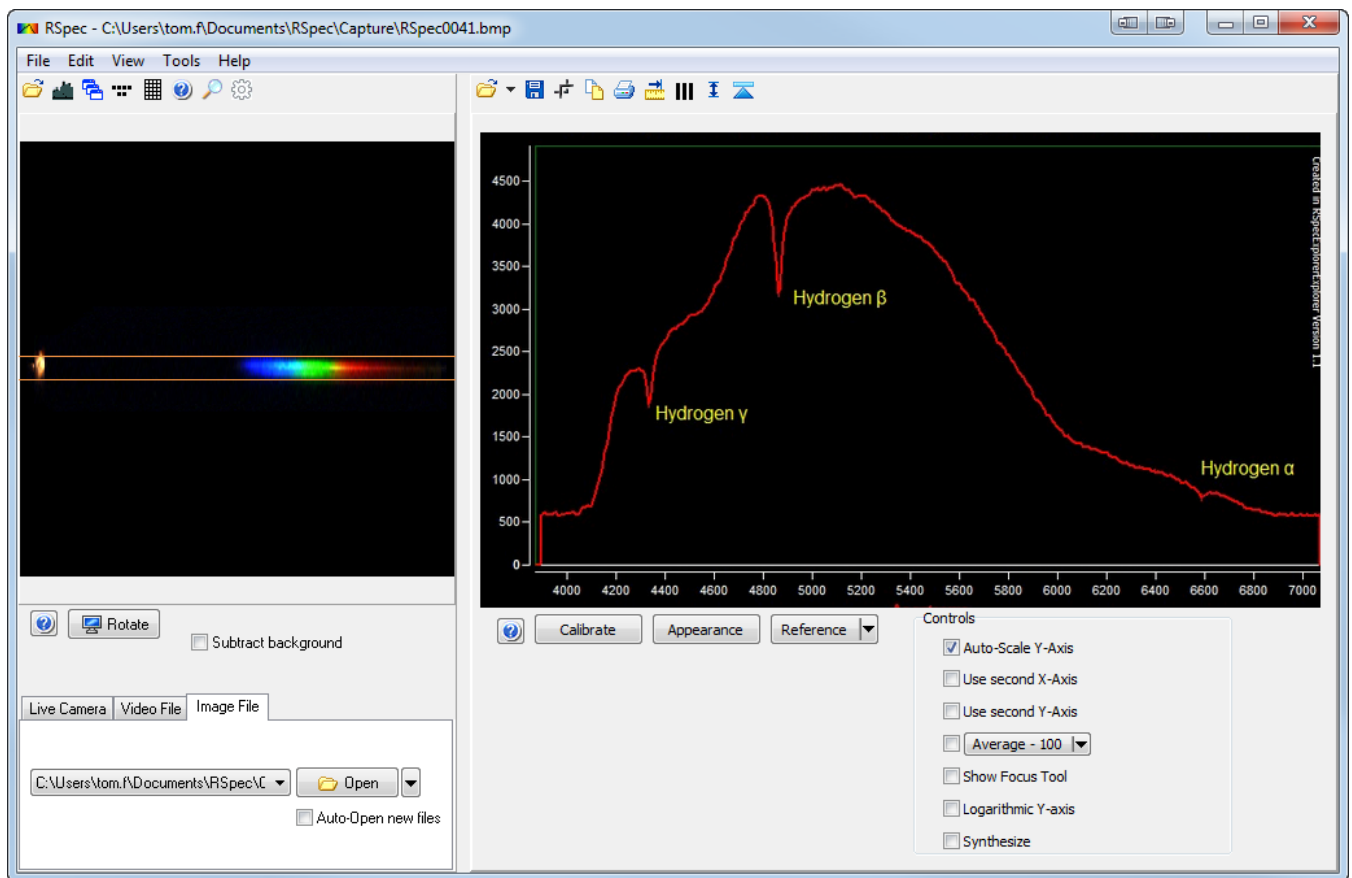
RSpec - C:\Users\tom.f\Documents\RSpec\Capture\RSpec0041.bmp

File Edit View Tools Help

Created in RSpec-Explorer Version 1.1

4500
4000
3500
3000
2500
2000
1500
1000
500
0

4000 4200 4400 4600 4800 5000 5200 5400 5600 5800 6000 6200 6400 6600 6800 7000

Hydrogen β
Hydrogen γ
Hydrogen α

Rotate
Subtract background

Calibrate
Appearance
Reference

Controls
Auto-Scale Y-Axis
Use second X-Axis
Use second Y-Axis
Average - 100
Show Focus Tool
Logarithmic Y-axis
Synthesize

Live Camera | Video File | Image File

C:\Users\tom.f\Documents\RSpec\C
Open
Auto-Open new files